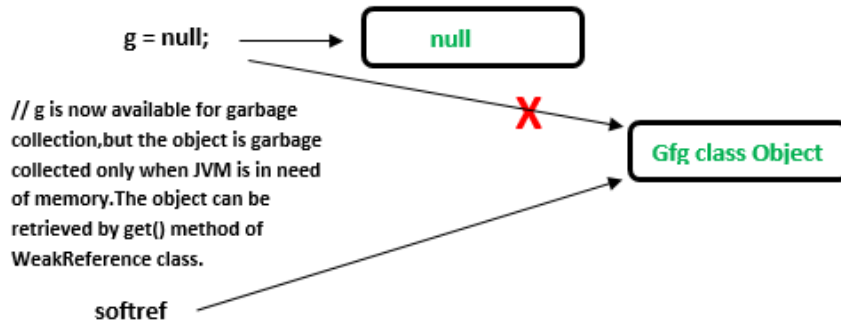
g = null;

null

// g is now available for garbage collection,but the object is garbage collected only when JVM is in need of memory.The object can be retrieved by get() method of WeakReference class.

X

Gfg class Object

softref